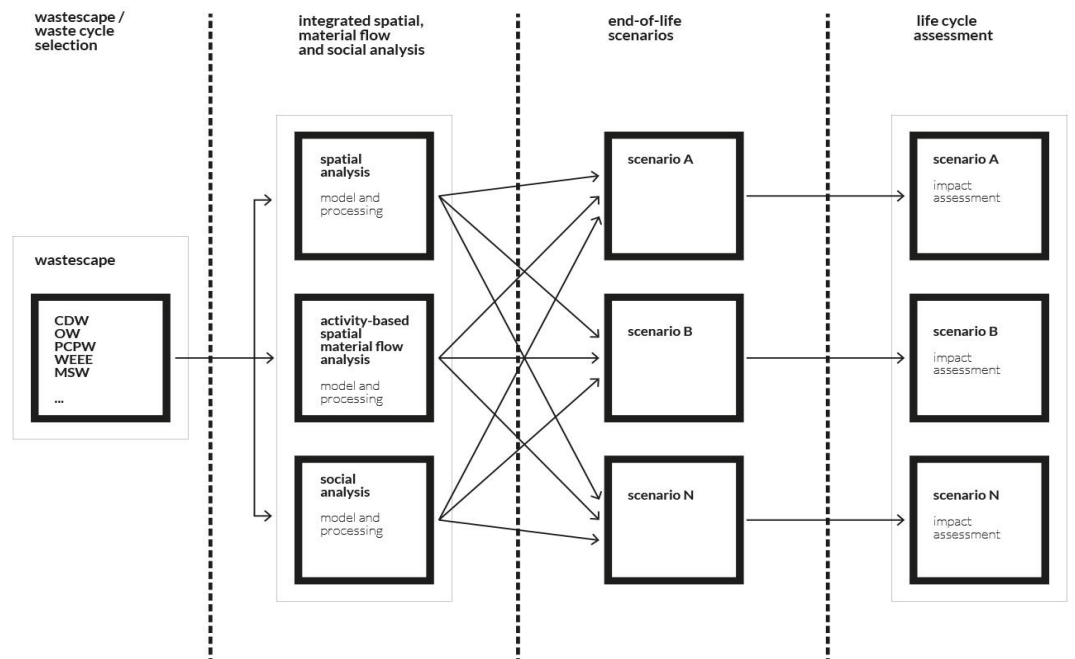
wastescape / waste cycle selection

integrated spatial, material flow and social analysis

end-of-life scenarios

life cycle assessment

wastescape

CDW
OW
PCPW
WEEE
MSW
...

spatial analysis

model and processing

activity-based spatial material flow analysis

model and processing

social analysis

model and processing

scenario A

scenario B

scenario N

scenario A

impact assessment

scenario B

impact assessment

scenario N

impact assessment